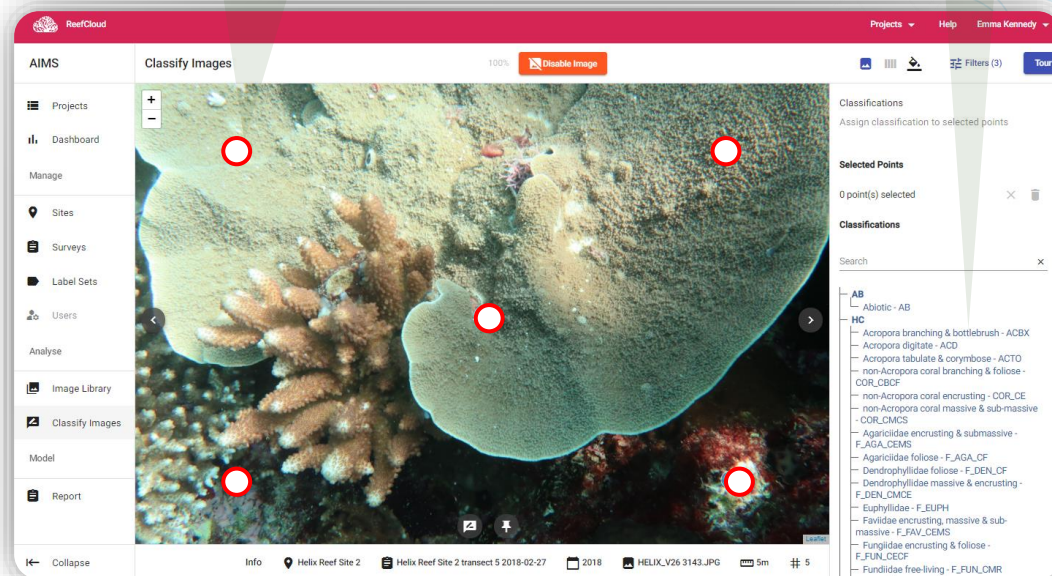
ReefCloud

Projects Help Emma Kennedy

AIMS

Classify Images

100%

Disable Image

Filters (3)

Tour

Projects

Dashboard

Manage

Sites

Surveys

Label Sets

Users

Analyse

Image Library

Classify Images

Model

Report

Collapse

Classifications

Assign classification to selected points

Selected Points

0 point(s) selected

Classifications

Search

AB
Abiotic - AB
HC
Acropora branching & bottlebrush - ACBX
Acropora digitate - ACD
Acropora tabulate & corymbose - ACTO
non-Acropora coral branching & foliose - COR_CBCF
non-Acropora coral encrusting - COR_CE
non-Acropora coral massive & sub-massive - COR_CMCS
Agariciidae encrusting & submassive - F_AGA_CEMS
Agariciidae foliose - F_AGA_CF
Dendrophylliidae foliose - F_DEN_CF
Dendrophylliidae massive & encrusting - F_DEN_CMCE
Euphylliidae - F_EUPH
Faviidae encrusting, massive & sub-massive - F_FAV_CEMS
Fungiidae encrusting & foliose - F_FUN_CECF
Fundiidae free-living - F_FUN_CMR

Leaflet

Info

Helix Reef Site 2

Helix Reef Site 2 transect 5 2018-02-27

2018

HELIX_V26 3143.JPG

5m

# 5